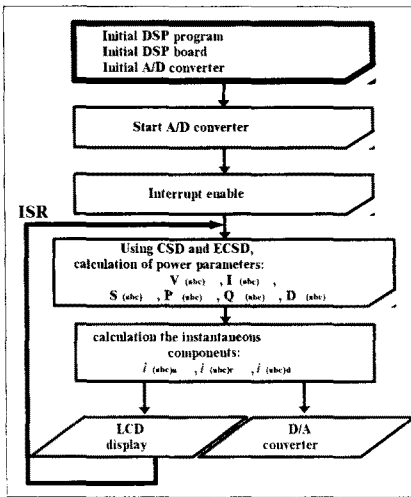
Initial DSP program
Initial DSP board
Initial A/D converter

Start A/D converter

Interrupt enable

ISR

Using CSD and ECSD, calculation of power parameters:
V (abc) , I (abc) ,
S (abc) , P (abc) , Q (abc) , D (abc)

calculation the instantaneous components:
$i$ (abc)a , $i$ (abc)r , $i$ (abc)d

LCD display

D/A converter